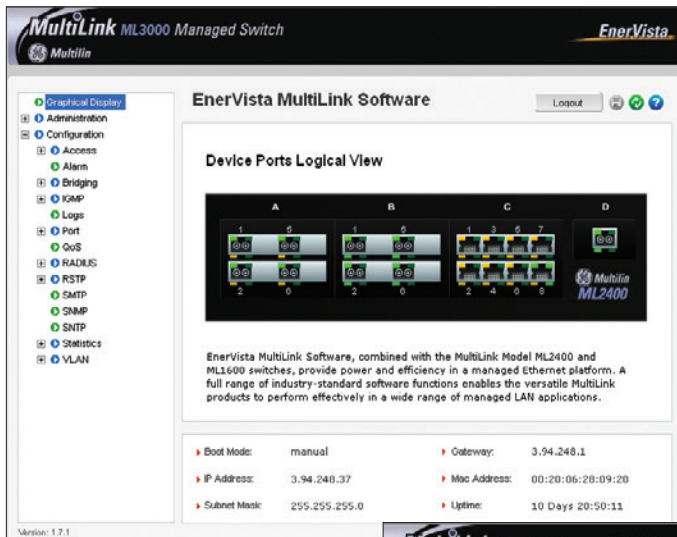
MultiLink ML3000 Managed Switch
Multilin
EnerVista

Graphical Display
Administration
Configuration
Access
Alarm
Bridging
IGMP
Logs
Port
QoS
RADIUS
RSTP
SMTP
SNMP
SNTP
Statistics
VLAN

EnerVista MultiLink Software
Logout

Device Ports Logical View

A
1 5
2 6
B
1 5
2 6
C
1 3 5 7
2 4 6 8
D
Multilin
ML2400

EnerVista MultiLink Software, combined with the MultiLink Model ML2400 and ML1600 switches, provide power and efficiency in a managed Ethernet platform. A full range of industry-standard software functions enables the versatile MultiLink products to perform effectively in a wide range of managed LAN applications.

| | | | |
|---|---|---|---|
| Boot Mode: | manual | Gateway: | 3.94.248.1 |
| IP Address: | 3.94.248.37 | Mac Address: | 00:20:06:28:09:20 |
| Subnet Mask: | 255.255.255.0 | Uptime: | 10 Days 20:50:11 |

Version: 1.7.1